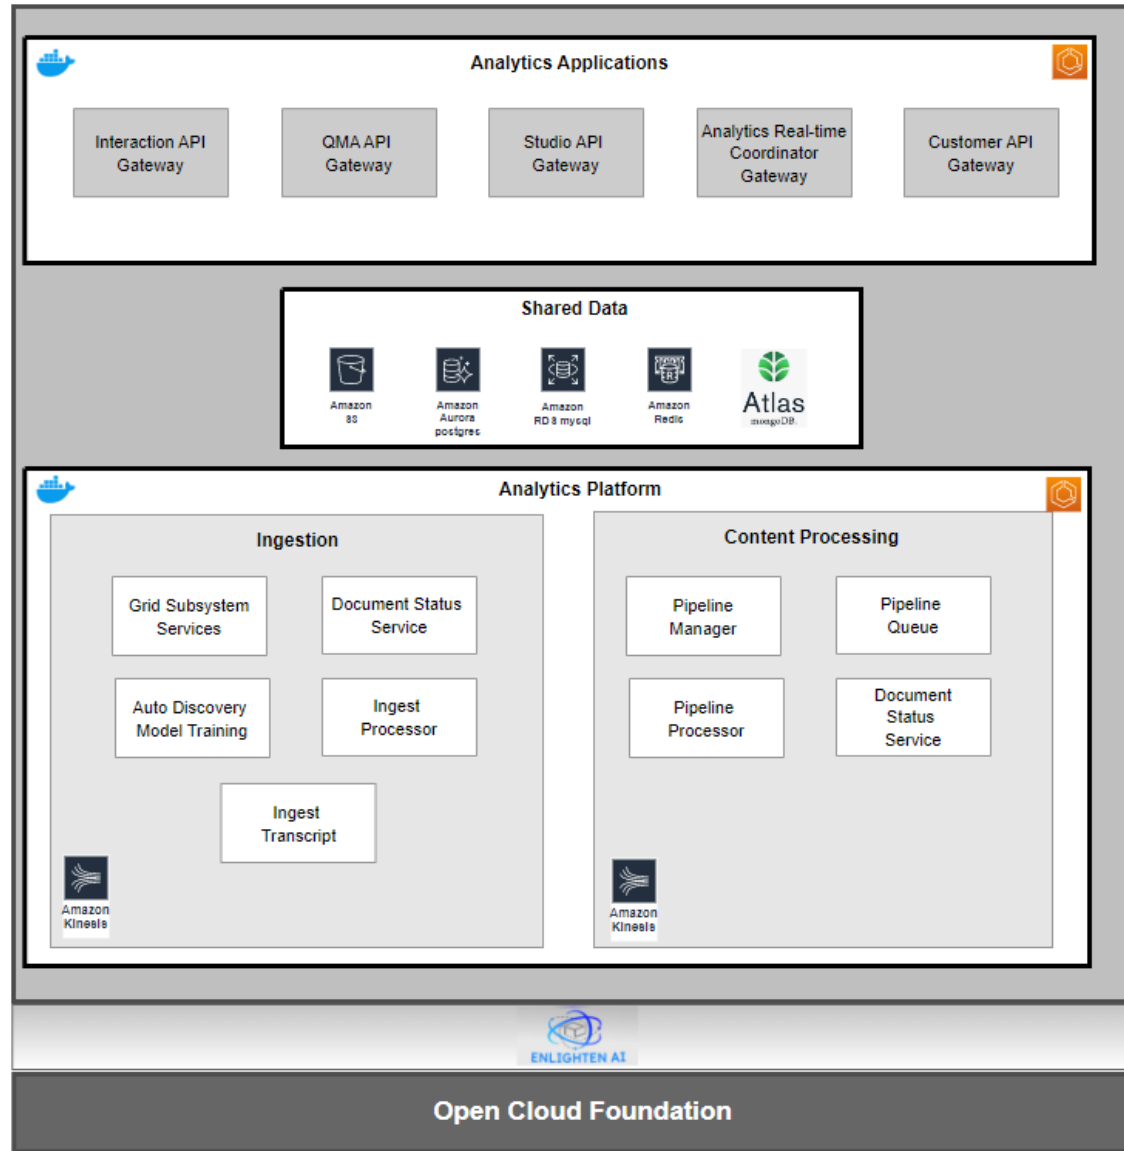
Analytics Applications

Interaction API Gateway

QMA API Gateway

Studio API Gateway

Analytics Real-time Coordinator Gateway

Customer API Gateway

Shared Data

Amazon S3

Amazon Aurora postgres

Amazon RDS mysql

Amazon Redis

Atlas mongoDB

Analytics Platform

Ingestion

Grid Subsystem Services

Document Status Service

Auto Discovery Model Training

Ingest Processor

Ingest Transcript

Amazon Kinesis

Content Processing

Pipeline Manager

Pipeline Queue

Pipeline Processor

Document Status Service

Amazon Kinesis

ENLIGHTEN AI

Open Cloud Foundation